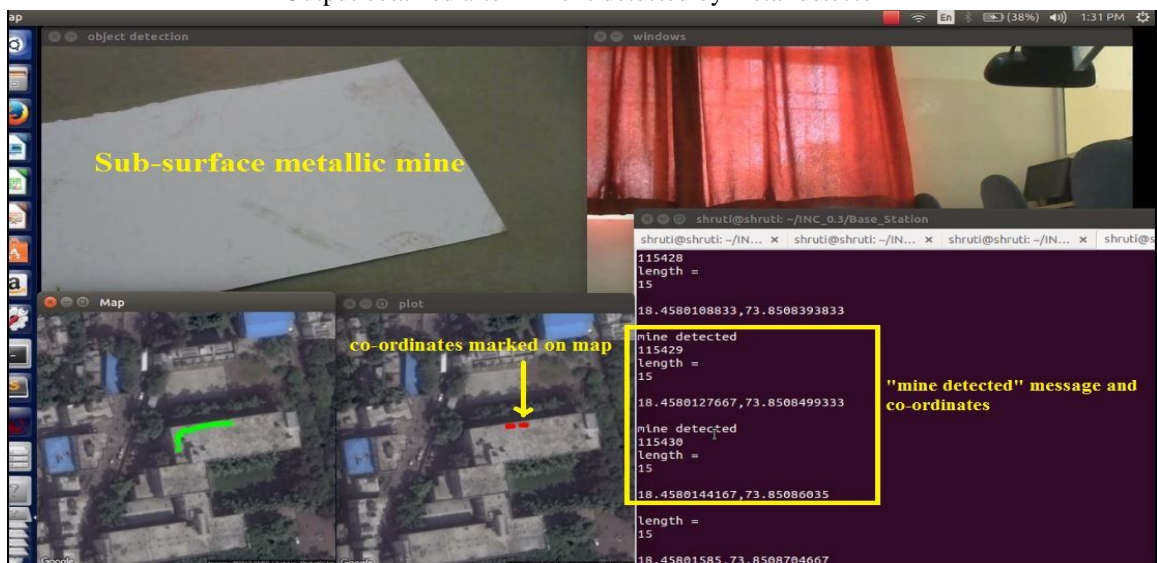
Output obtained after mine detected by metal detector

ap

En (38%) 1:31 PM

object detection

Sub-surface metallic mine

windows

shruti@shruti: ~/INC_0.3/Base_Station

shruti@shruti: ~/IN... × shruti@shruti: ~/IN... × shruti@shruti: ~/IN... × shruti@s

115428
length =
15

18.4580108833,73.8508393833

mine detected
115429
length =
15

18.4580127667,73.8508499333

mine detected
115430
length =
15

18.4580144167,73.85086035

length =
15

18.45801585,73.8508704667

"mine detected" message and co-ordinates

Map

plot

co-ordinates marked on map

Google

Google